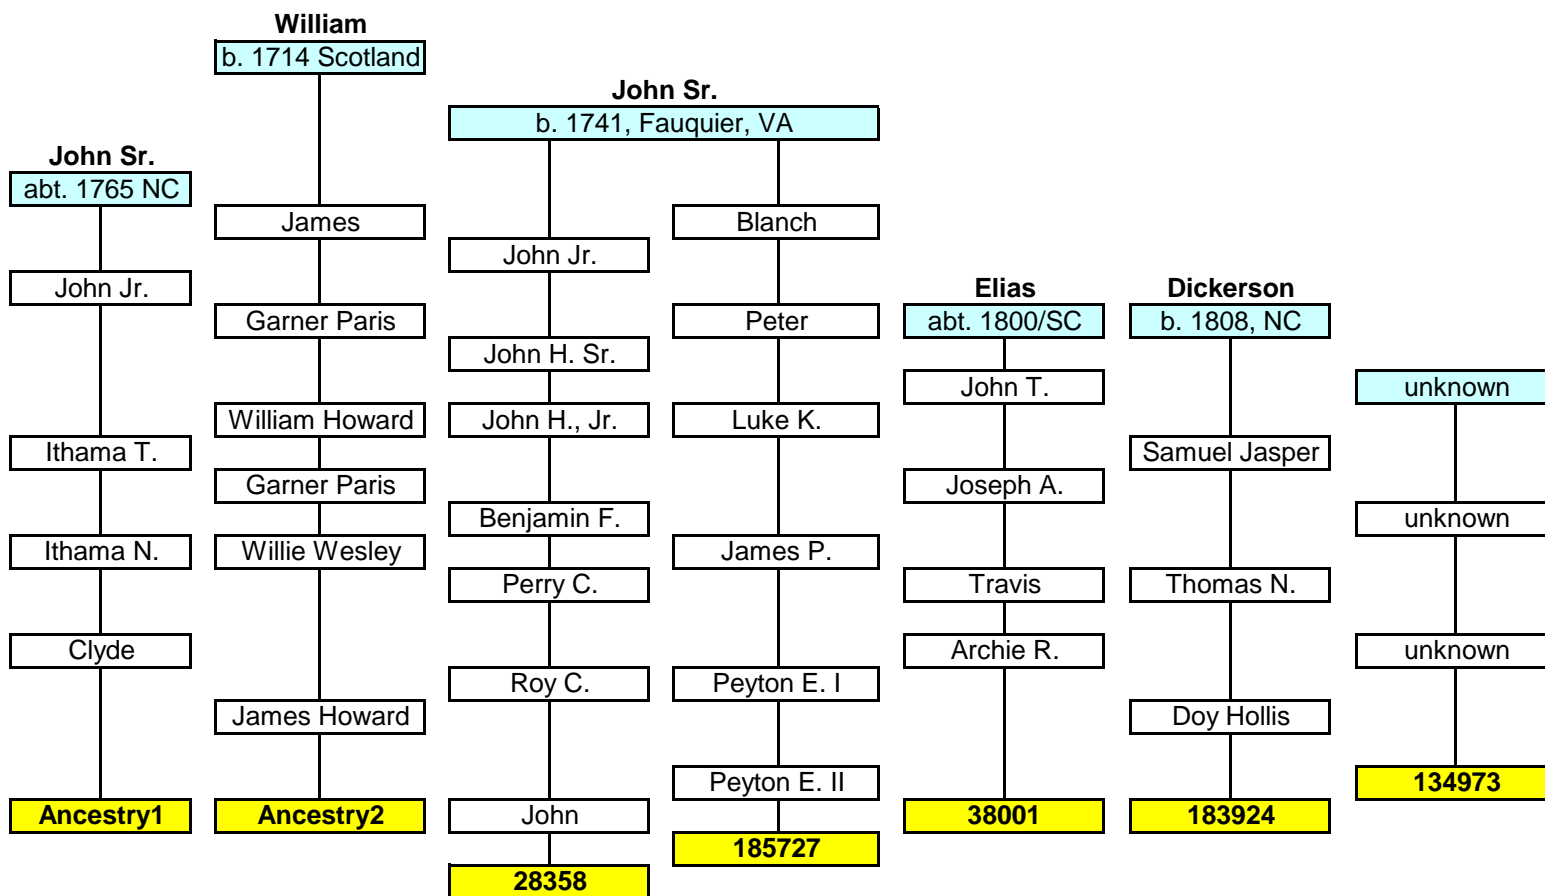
John Sr.
abt. 1765 NC
John Jr.
Ithama T.
Ithama N.
Clyde
Ancestry1

William
b. 1714 Scotland
James
Garner Paris
William Howard
Garner Paris
Willie Wesley
James Howard
Ancestry2

John Sr.
b. 1741, Fauquier, VA
John Jr.
John H. Sr.
John H., Jr.
Benjamin F.
Perry C.
Roy C.
John
28358

Blanch
Peter
Luke K.
James P.
Peyton E. I
Peyton E. II
185727

Elias
abt. 1800/SC
John T.
Joseph A.
Travis
Archie R.
38001

Dickerson
b. 1808, NC
Samuel Jasper
Thomas N.
Doy Hollis
183924

unknown
unknown
unknown
134973